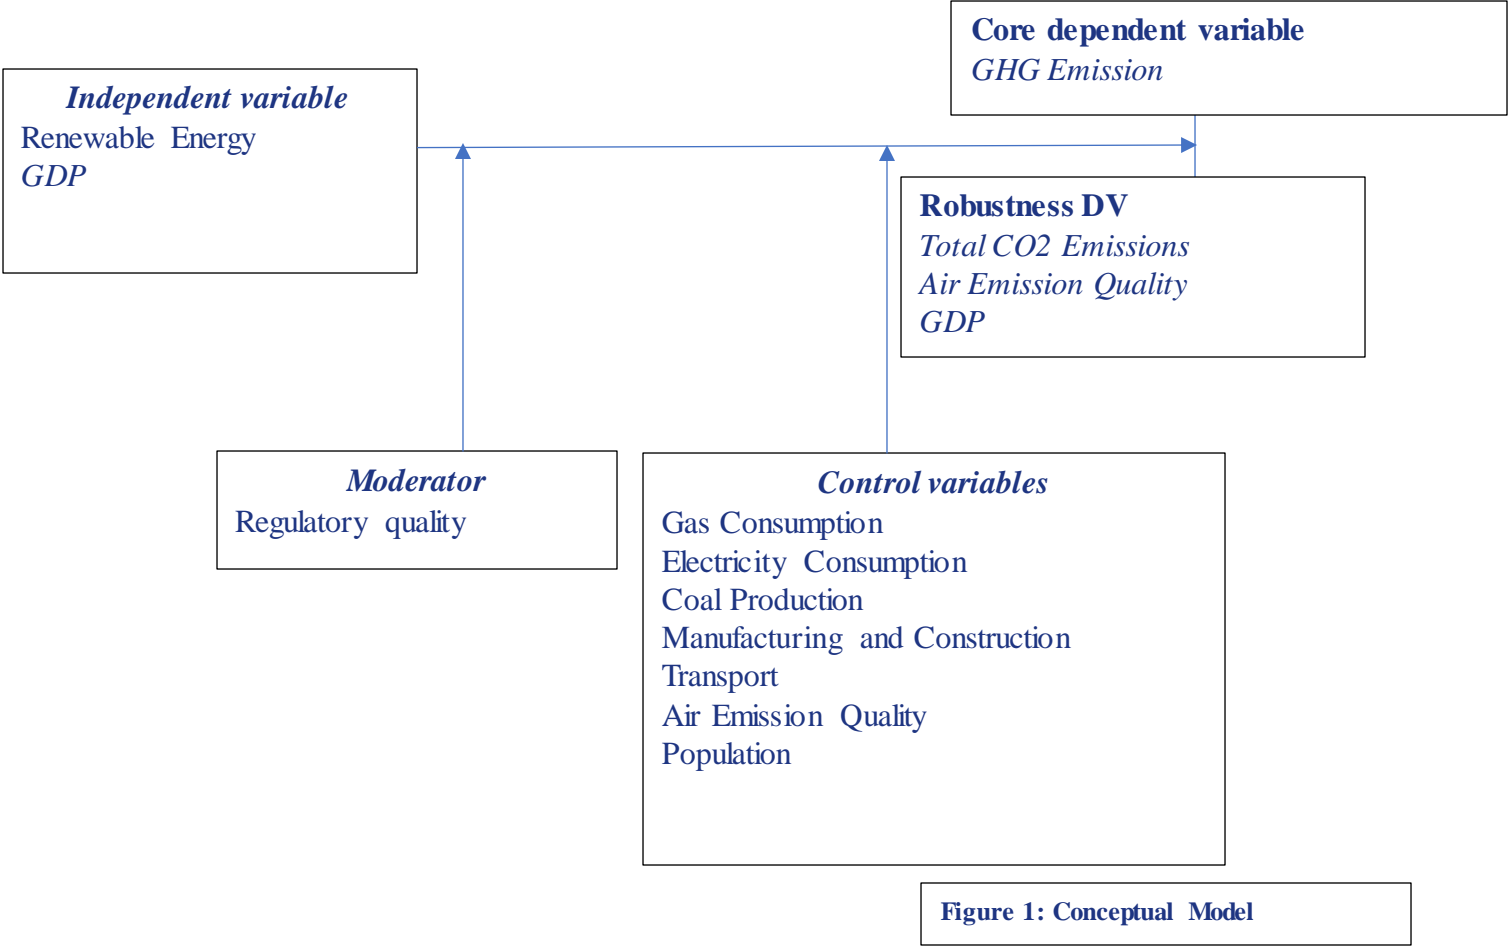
Core dependent variable
GHG Emission

Independent variable
Renewable Energy
GDP

Robustness DV
Total CO2 Emissions
Air Emission Quality
GDP

Moderator
Regulatory quality

Control variables
Gas Consumption
Electricity Consumption
Coal Production
Manufacturing and Construction
Transport
Air Emission Quality
Population

Figure 1: Conceptual Model